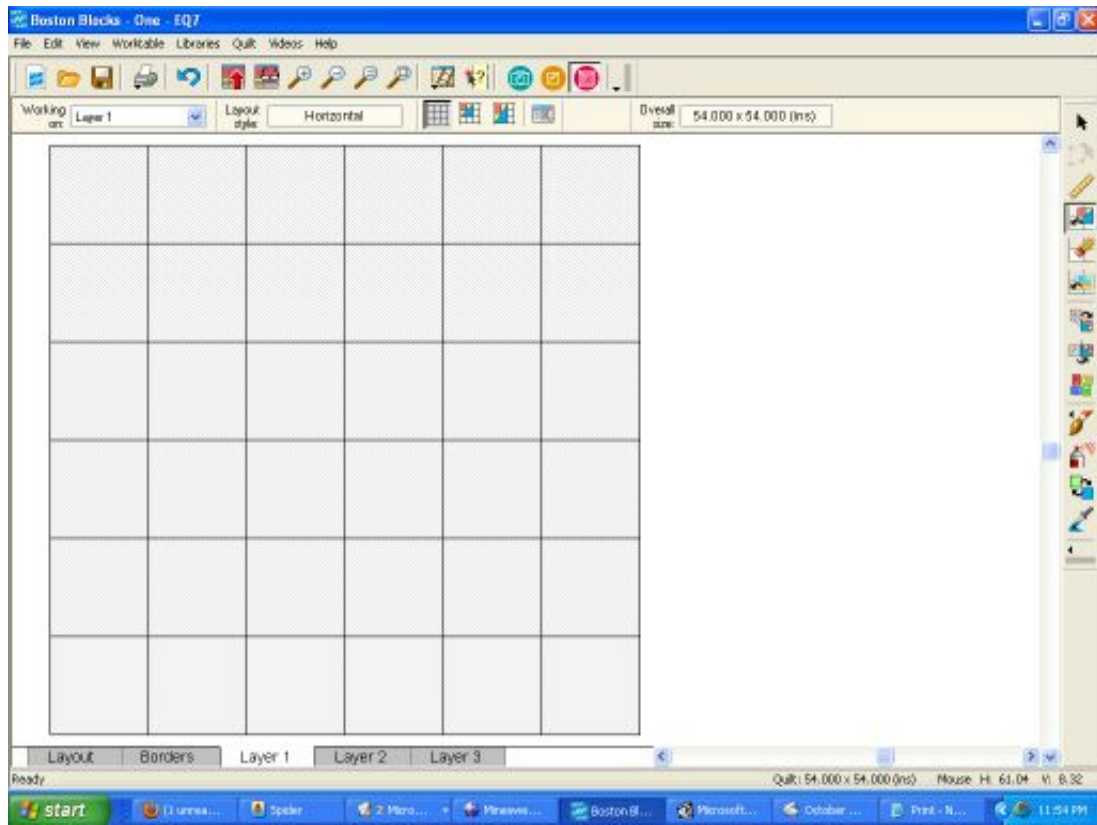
Boston Blocks - One - EQ7

File Edit View Worktable Libraries Quilt Videos Help

Working on: Layer 1

Layout style: Horizontal

Overall size: 54.000 x 54.000 (ins)

Layout Borders Layer 1 Layer 2 Layer 3

Ready

Quilt: 54.000 x 54.000 (ins) Mouse H: 61.04 V: 8.32

start

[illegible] unrea...

Spider

2 Micro...

Minesw...

Boston Bl...

Microsoft...

October ...

Print - N...

11:54 PM